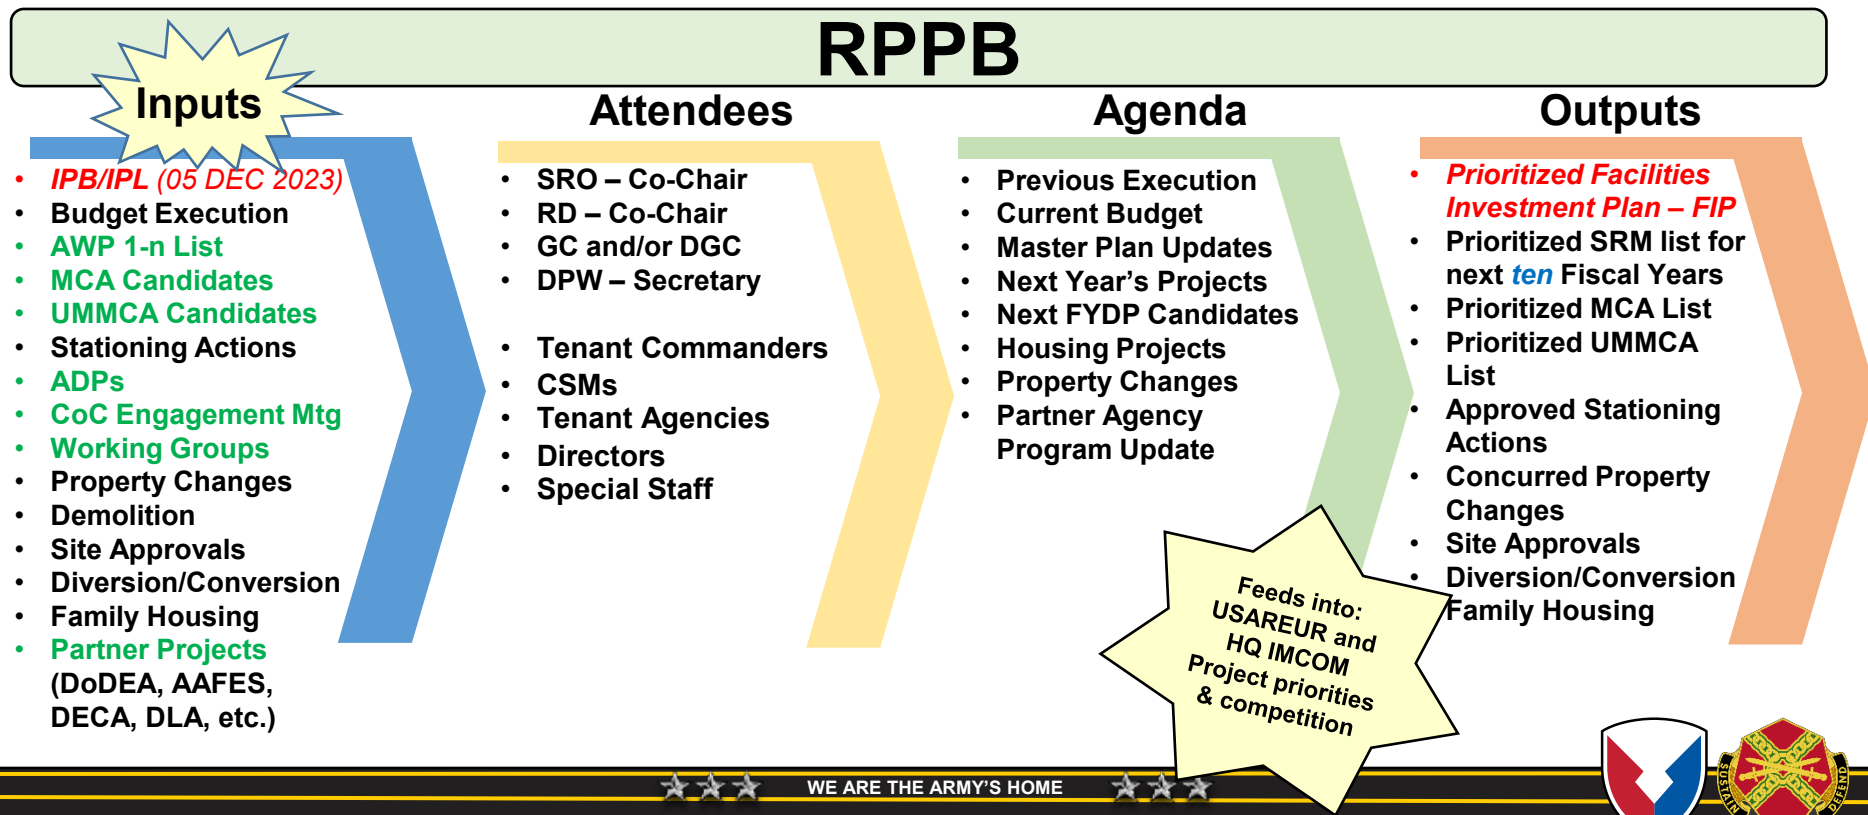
RPPB

Inputs

- IPB/IPL (05 DEC 2023)
- Budget Execution
- AWP 1-n List
- MCA Candidates
- UMMCA Candidates
- Stationing Actions
- ADPs
- CoC Engagement Mtg
- Working Groups
- Property Changes
- Demolition
- Site Approvals
- Diversion/Conversion
- Family Housing
- Partner Projects (DoDEA, AAFES, DECA, DLA, etc.)

Attendees

- SRO – Co-Chair
- RD – Co-Chair
- GC and/or DGC
- DPW – Secretary

- Tenant Commanders
- CSMs
- Tenant Agencies
- Directors
- Special Staff

Agenda

- Previous Execution
- Current Budget
- Master Plan Updates
- Next Year's Projects
- Next FYDP Candidates
- Housing Projects
- Property Changes
- Partner Agency Program Update

Outputs

- Prioritized Facilities Investment Plan – FIP
- Prioritized SRM list for next ten Fiscal Years
- Prioritized MCA List
- Prioritized UMMCA List
- Approved Stationing Actions
- Concurred Property Changes
- Site Approvals
- Diversion/Conversion
- Family Housing

Feeds into: USAREUR and HQ IMCOM Project priorities & competition

WE ARE THE ARMY'S HOME

SUSTAIN DEFEND